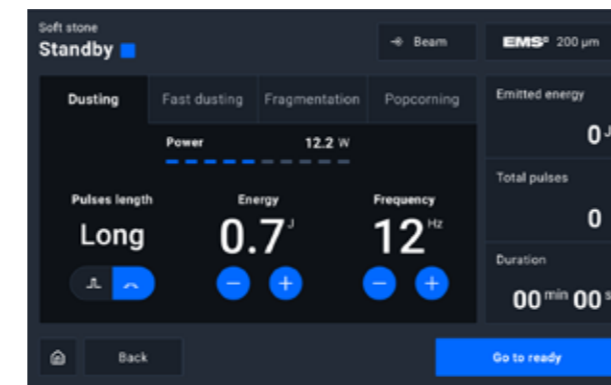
Soft stone
Standby

Beam

EMS® 200 µm

Dusting
Fast dusting
Fragmentation
Popcorning

Power 12.2 W

Pulses length
Long

Energy
0.7 J

Frequency
12 Hz

Emitted energy
0 J

Total pulses
0

Duration
00 min 00 s

Back

Go to ready